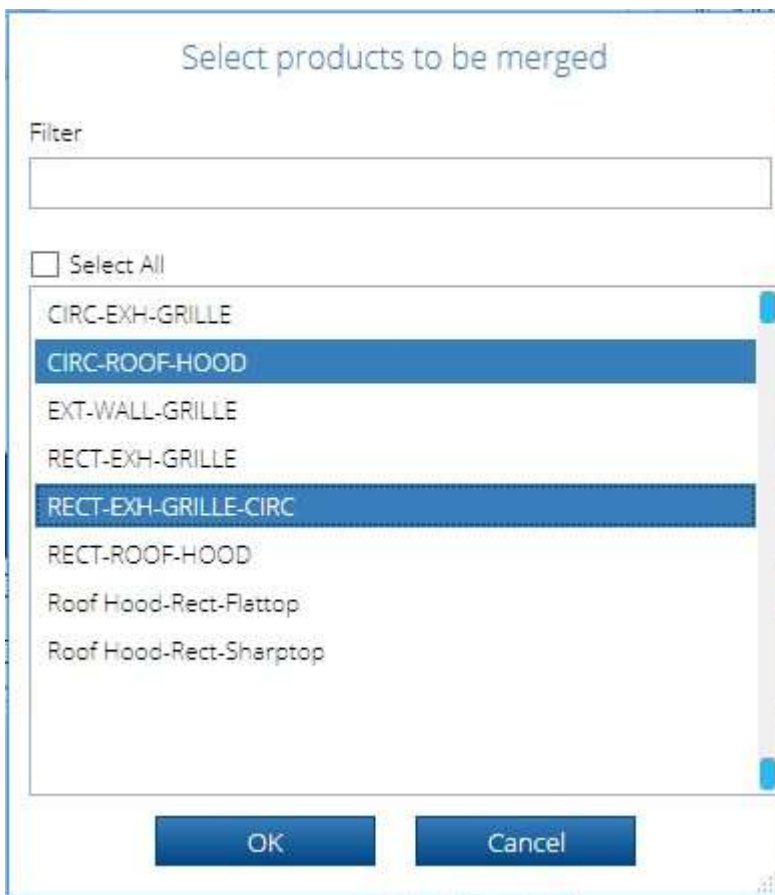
Select products to be merged

Filter

Select All

CIRC-EXH-GRILLE
CIRC-ROOF-HOOD
EXT-WALL-GRILLE
RECT-EXH-GRILLE
RECT-EXH-GRILLE-CIRC
RECT-ROOF-HOOD
Roof Hood-Rect-Flattop
Roof Hood-Rect-Sharptop

OK
Cancel